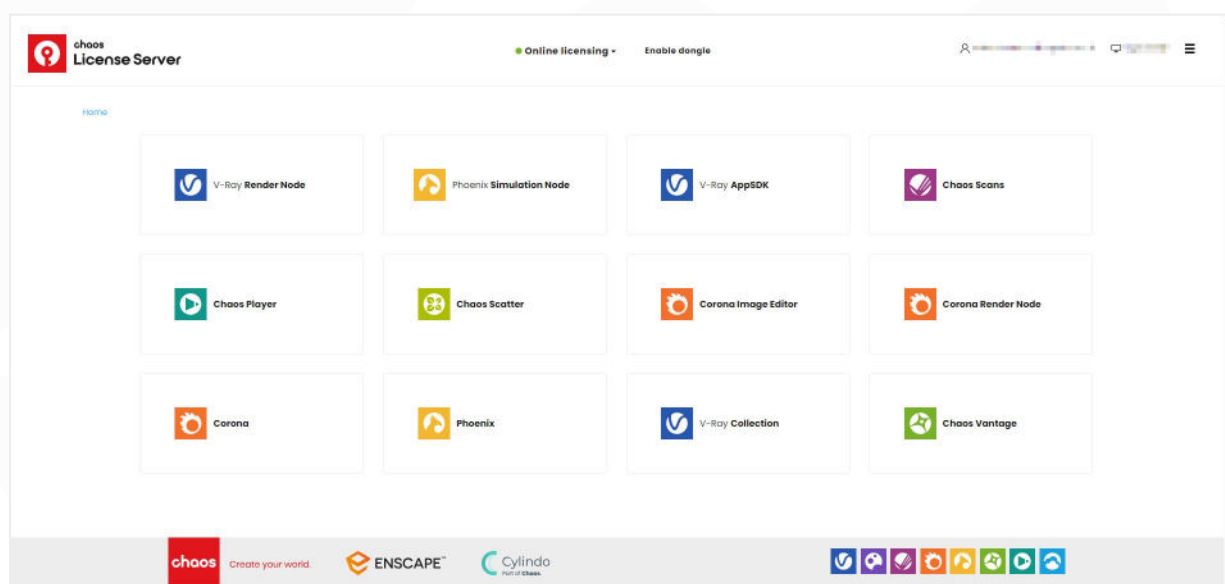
chaos
License Server

Online licensing ▾

Enable dongle

Home

V-Ray Render Node

Phoenix Simulation Node

V-Ray AppSDK

Chaos Scans

Chaos Player

Chaos Scatter

Corona Image Editor

Corona Render Node

Corona

Phoenix

V-Ray Collection

Chaos Vantage

chaos Create your world.

ENSCAPE™

Cylindo Part of Chaos